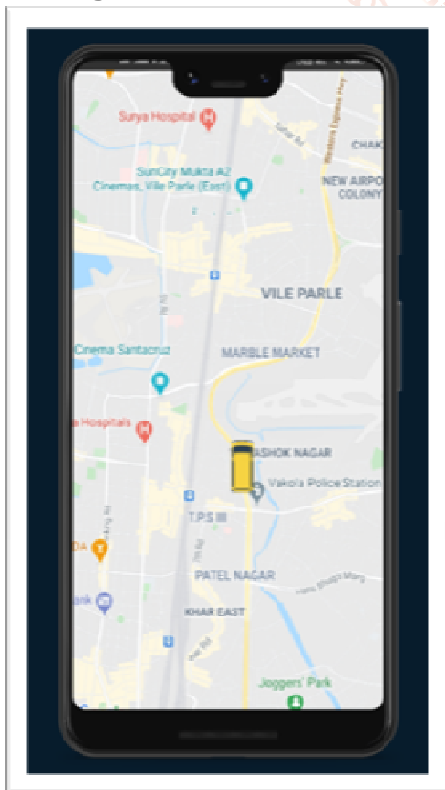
Surya Hospital
SunCity Mukta A2 Cinemas, Ville Parle (East)
CHAK
NEW AIRPO COLONY
VILE PARLE
Cinema Santacruz
MARBLE MARKET
a Hospitals
ASHOK NAGAR
Vakola Police Station
T.P.S III
PATEL NAGAR
KHAR EAST
Joggers' Park
Western Express Hwy
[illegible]
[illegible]
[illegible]
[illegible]